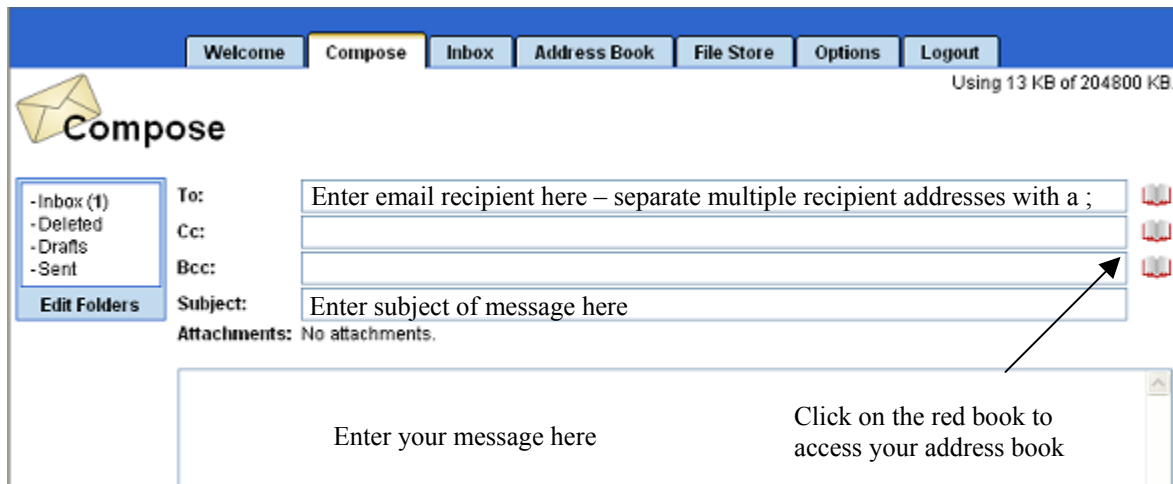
Welcome | Compose | Inbox | Address Book | File Store | Options | Logout

Using 13 KB of 204800 KB.

Compose

-Inbox (1)
-Deleted
-Drafts
-Sent

Edit Folders

To: Enter email recipient here – separate multiple recipient addresses with a ;

Cc:

Bcc:

Subject: Enter subject of message here

Attachments: No attachments.

Enter your message here

Click on the red book to access your address book